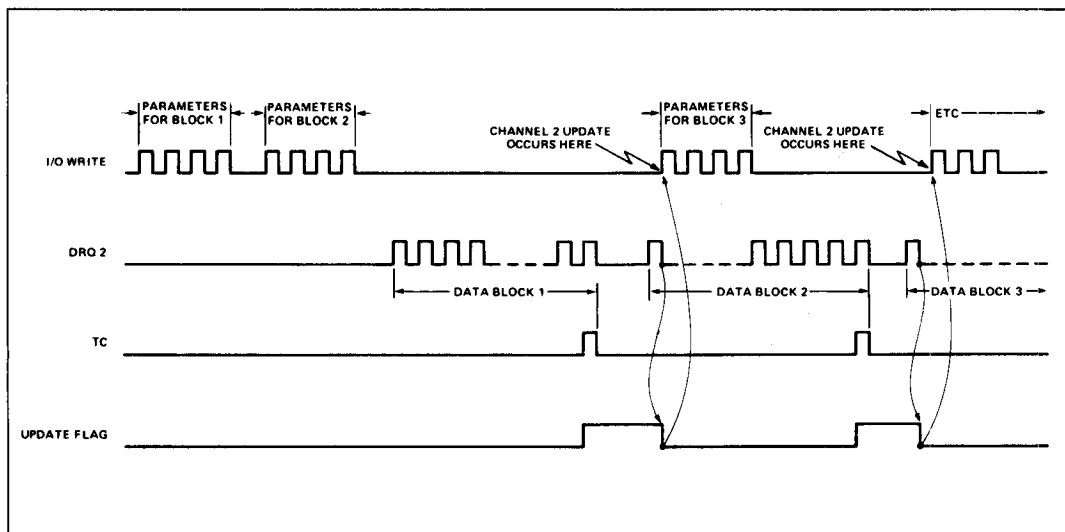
PARAMETERS FOR BLOCK 1
PARAMETERS FOR BLOCK 2
CHANNEL 2 UPDATE OCCURS HERE
PARAMETERS FOR BLOCK 3
CHANNEL 2 UPDATE OCCURS HERE
ETC

I/O WRITE

DRQ 2

DATA BLOCK 1
DATA BLOCK 2
DATA BLOCK 3

TC

UPDATE FLAG